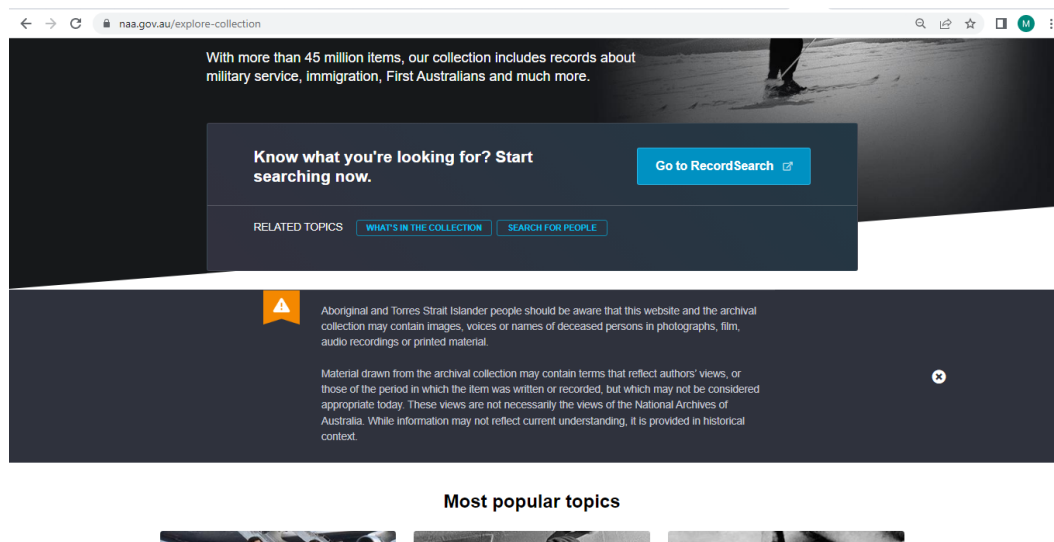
naa.gov.au/explore-collection

M

With more than 45 million items, our collection includes records about military service, immigration, First Australians and much more.

Know what you're looking for? Start searching now.

Go to RecordSearch

RELATED TOPICS WHAT'S IN THE COLLECTION SEARCH FOR PEOPLE

Aboriginal and Torres Strait Islander people should be aware that this website and the archival collection may contain images, voices or names of deceased persons in photographs, film, audio recordings or printed material.

Material drawn from the archival collection may contain terms that reflect authors' views, or those of the period in which the item was written or recorded, but which may not be considered appropriate today. These views are not necessarily the views of the National Archives of Australia. While information may not reflect current understanding, it is provided in historical context.

Most popular topics